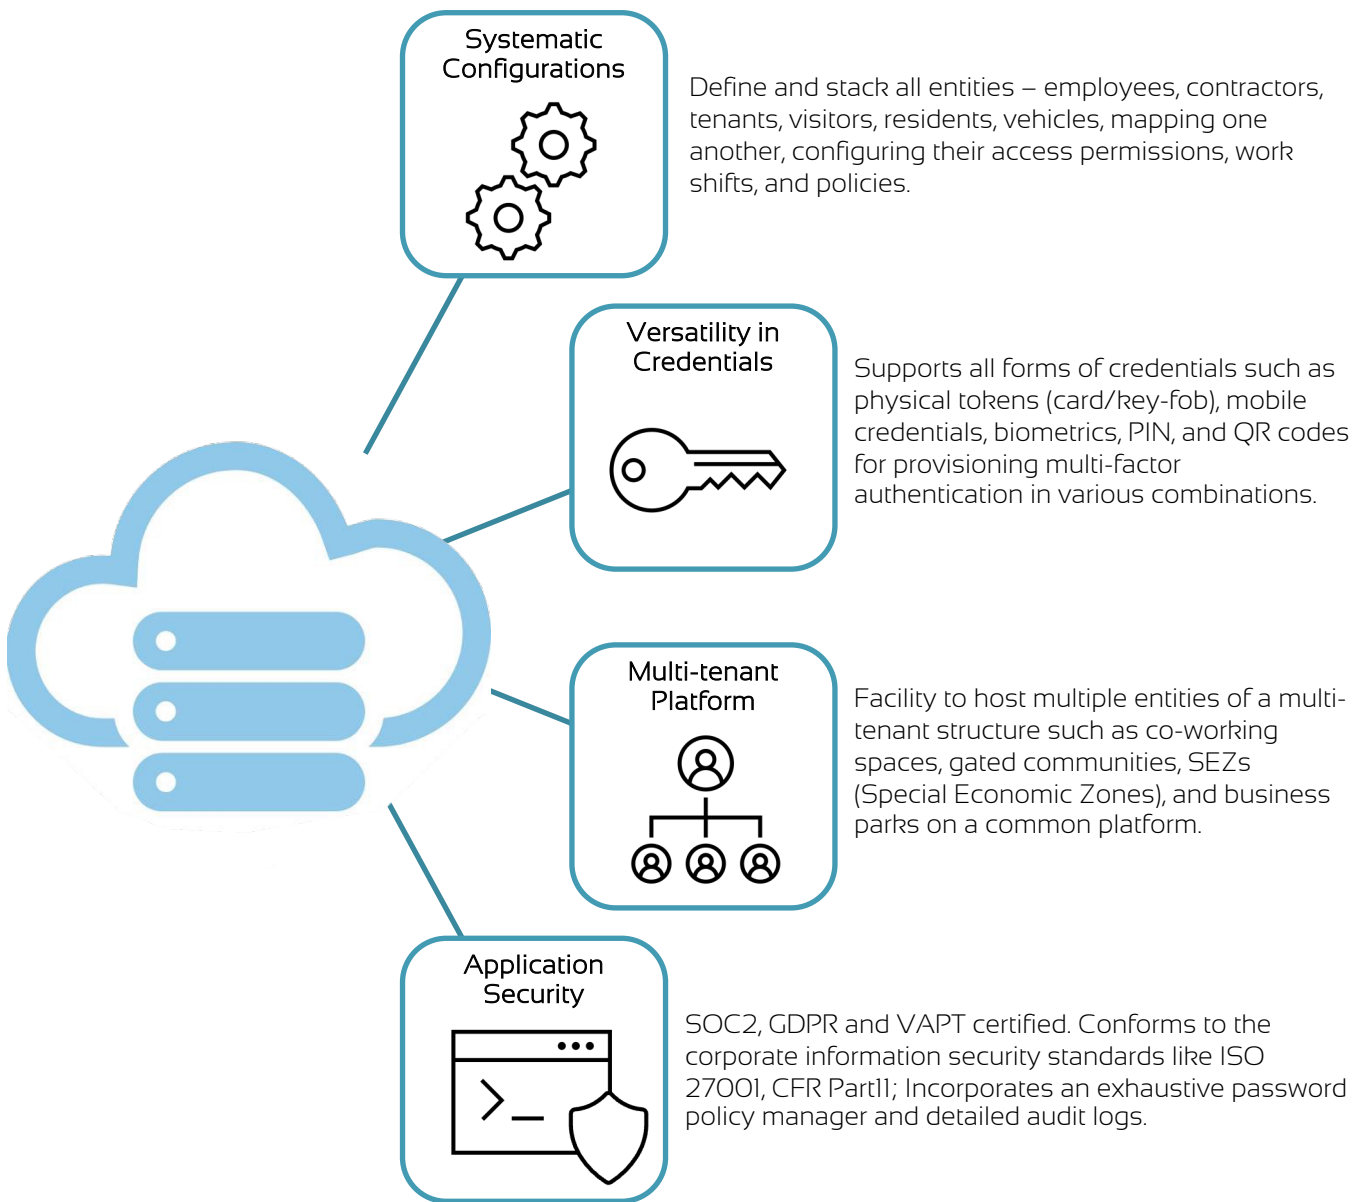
Systematic Configurations

Define and stack all entities – employees, contractors, tenants, visitors, residents, vehicles, mapping one another, configuring their access permissions, work shifts, and policies.

Versatility in Credentials

Supports all forms of credentials such as physical tokens (card/key-fob), mobile credentials, biometrics, PIN, and QR codes for provisioning multi-factor authentication in various combinations.

Multi-tenant Platform

Facility to host multiple entities of a multi-tenant structure such as co-working spaces, gated communities, SEZs (Special Economic Zones), and business parks on a common platform.

Application Security

SOC2, GDPR and VAPT certified. Conforms to the corporate information security standards like ISO 27001, CFR Part11; Incorporates an exhaustive password policy manager and detailed audit logs.